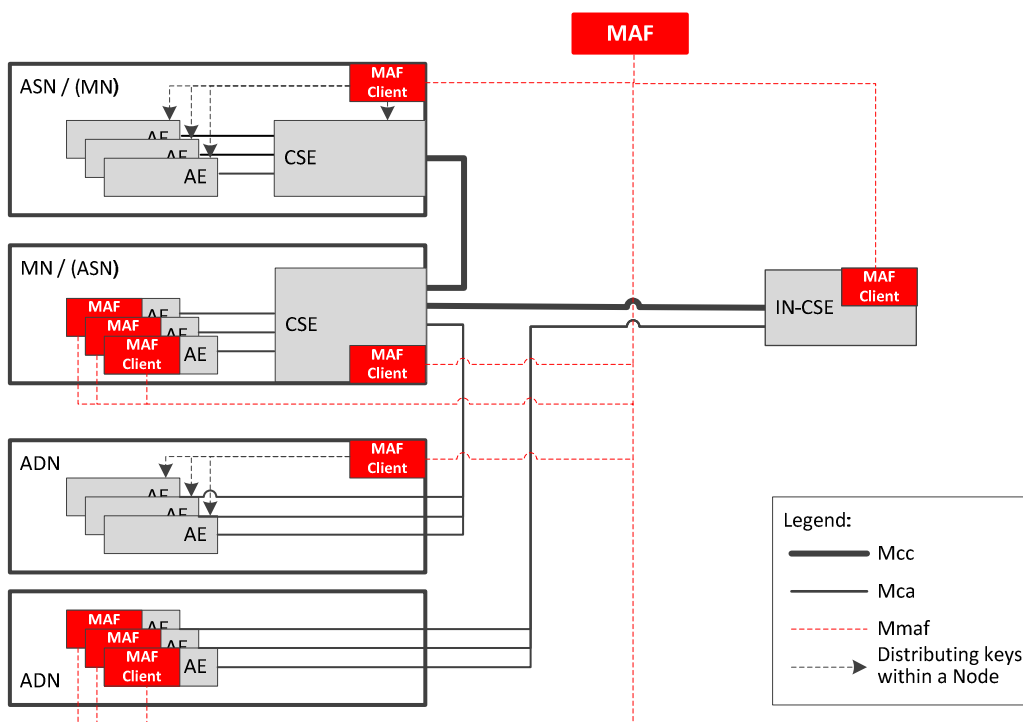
MAF

ASN / (MN)

MAF Client

AE

AE

AE

CSE

MN / (ASN)

MAF

AE

MAF

AE

MAF Client

AE

CSE

MAF Client

IN-CSE

MAF Client

ADN

MAF Client

AE

AE

AE

ADN

MAF

AE

MAF

AE

MAF Client

AE

Legend:

Mcc

Mca

Mmaf

Distributing keys within a Node